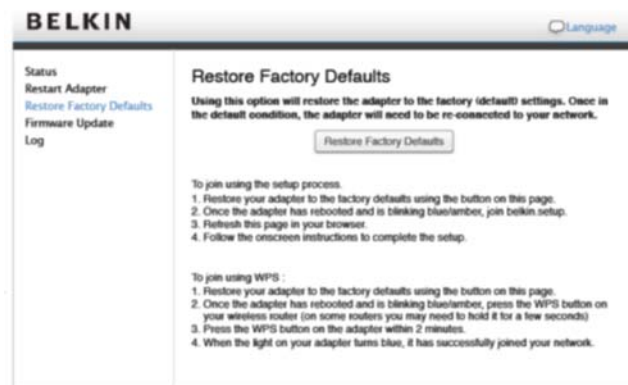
BELKIN

Language

Status
Restart Adapter
Restore Factory Defaults
Firmware Update
Log

Restore Factory Defaults

Using this option will restore the adapter to the factory (default) settings. Once in the default condition, the adapter will need to be re-connected to your network.

Restore Factory Defaults

To join using the setup process.
1. Restore your adapter to the factory defaults using the button on this page.
2. Once the adapter has rebooted and is blinking blue/amber, join belkin.setup.
3. Refresh this page in your browser.
4. Follow the onscreen instructions to complete the setup.

To join using WPS :
1. Restore your adapter to the factory defaults using the button on this page.
2. Once the adapter has rebooted and is blinking blue/amber, press the WPS button on your wireless router (on some routers you may need to hold it for a few seconds)
3. Press the WPS button on the adapter within 2 minutes.
4. When the light on your adapter turns blue, it has successfully joined your network.